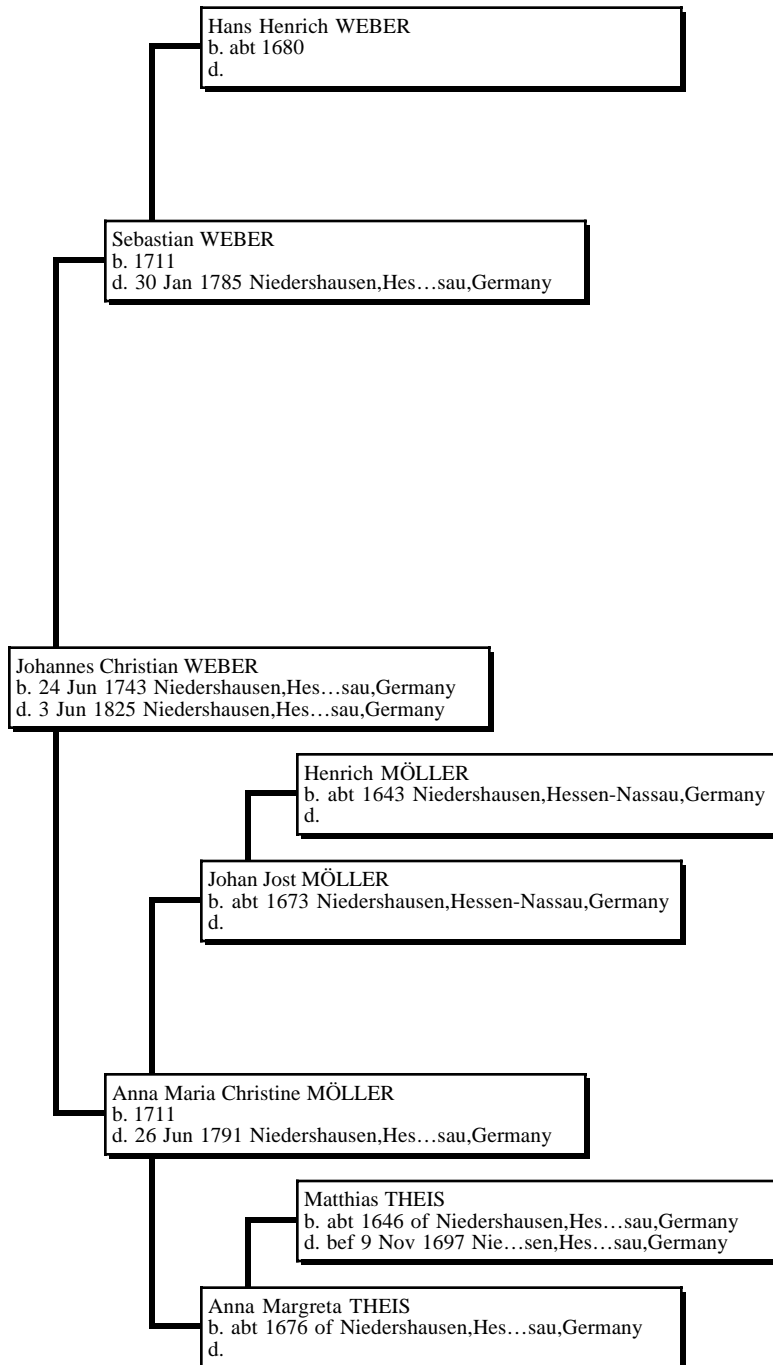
Hans Henrich WEBER
b. abt 1680
d.

Sebastian WEBER
b. 1711
d. 30 Jan 1785 Niedershausen,Hes…sau,Germany

Johannes Christian WEBER
b. 24 Jun 1743 Niedershausen,Hes…sau,Germany
d. 3 Jun 1825 Niedershausen,Hes…sau,Germany

Henrich MÖLLER
b. abt 1643 Niedershausen,Hessen-Nassau,Germany
d.

Johan Jost MÖLLER
b. abt 1673 Niedershausen,Hessen-Nassau,Germany
d.

Anna Maria Christine MÖLLER
b. 1711
d. 26 Jun 1791 Niedershausen,Hes…sau,Germany

Matthias THEIS
b. abt 1646 of Niedershausen,Hes…sau,Germany
d. bef 9 Nov 1697 Nie…sen,Hes…sau,Germany

Anna Margreta THEIS
b. abt 1676 of Niedershausen,Hes…sau,Germany
d.